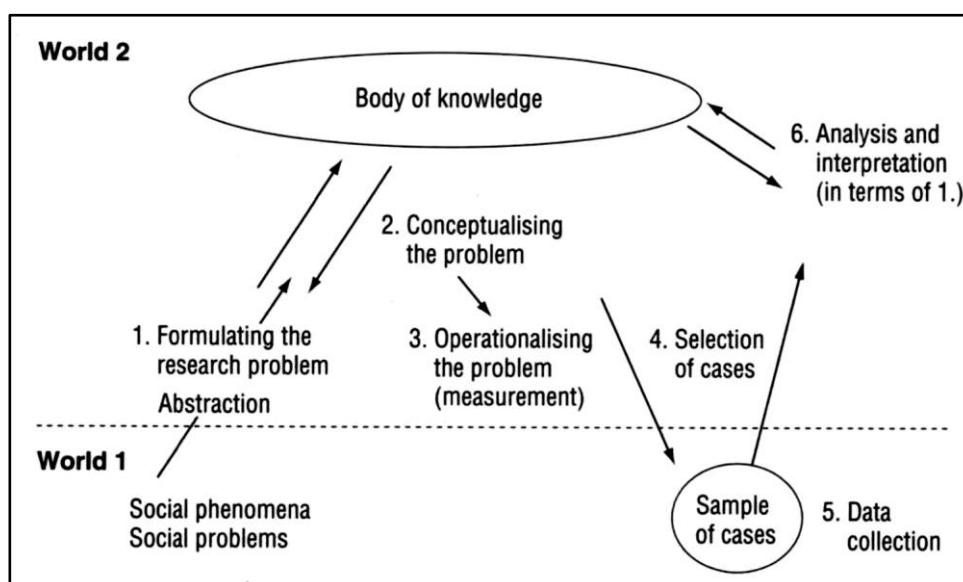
World 2

Body of knowledge

6. Analysis and interpretation (in terms of 1.)

2. Conceptualising the problem

1. Formulating the research problem

Abstraction

3. Operationalising the problem (measurement)

4. Selection of cases

World 1

Social phenomena
Social problems

Sample of cases

5. Data collection